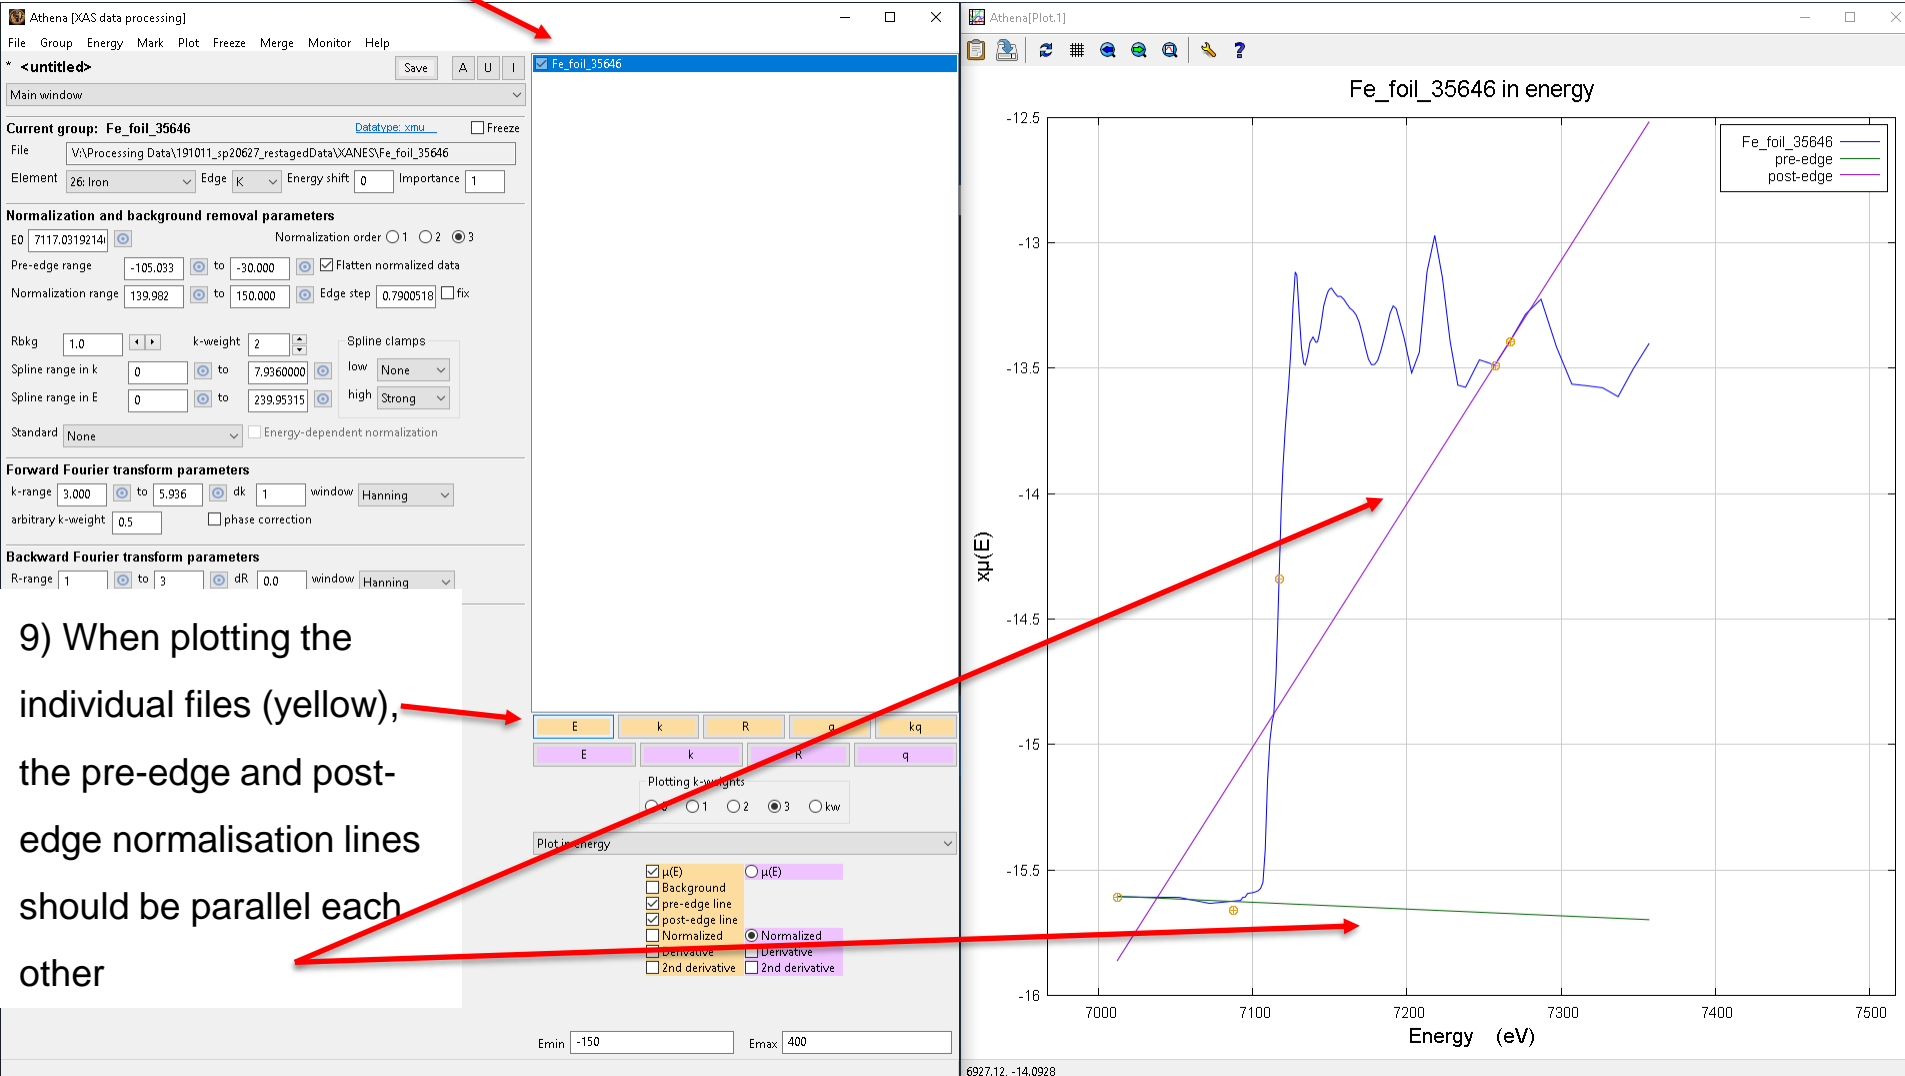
Athena [XAS data processing]
File Group Energy Mark Plot Freeze Merge Monitor Help
* <untitled> Save A U I
Main window
Current group: Fe_foil_35646 Datatype: xmu Freeze
File V:\Processing Data\191011_sp20627_restagedData\XANES\Fe_foil_35646
Element 26: Iron Edge K Energy shift 0 Importance 1
Normalization and background removal parameters
E0 7117.0319214 Normalization order 1 2 3
Pre-edge range -105.033 to -30.000 Flatten normalized data
Normalization range 139.982 to 150.000 Edge step 0.7900518 fix
Rbkg 1.0 k-weight 2 Spline clamps
Spline range in k 0 to 7.9360000 low None
Spline range in E 0 to 239.95315 high Strong
Standard None Energy-dependent normalization
Forward Fourier transform parameters
k-range 3.000 to 5.936 dk 1 window Hanning
arbitrary k-weight 0.5 phase correction
Backward Fourier transform parameters
R-range 1 to 3 dR 0.0 window Hanning

9) When plotting the individual files (yellow), the pre-edge and post-edge normalisation lines should be parallel each other

Fe_foil_35646
E k R q kq
E k R q
Plotting k-weights
0 1 2 3 kw
Plot in energy
μ(E) μ(E)
Background
pre-edge line
post-edge line
Normalized Normalized
Derivative Derivative
2nd derivative 2nd derivative
Emin -150 Emax 400

Athena[Plot 1]
Fe_foil_35646 in energy
Fe_foil_35646
pre-edge
post-edge
xμ(E)
-12.5
-13
-13.5
-14
-14.5
-15
-15.5
-16
7000 7100 7200 7300 7400 7500
Energy (eV)
6927.12, -14.0928